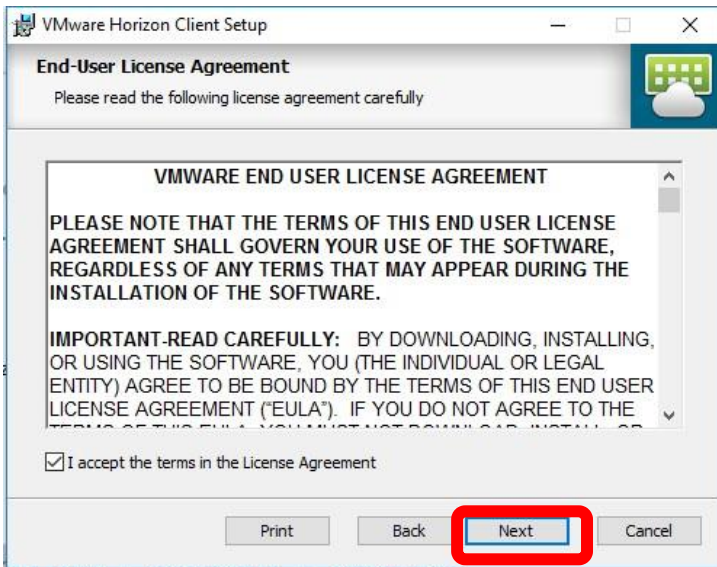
VMware Horizon Client Setup

End-User License Agreement

Please read the following license agreement carefully

VMWARE END USER LICENSE AGREEMENT

PLEASE NOTE THAT THE TERMS OF THIS END USER LICENSE AGREEMENT SHALL GOVERN YOUR USE OF THE SOFTWARE, REGARDLESS OF ANY TERMS THAT MAY APPEAR DURING THE INSTALLATION OF THE SOFTWARE.

IMPORTANT-READ CAREFULLY: BY DOWNLOADING, INSTALLING, OR USING THE SOFTWARE, YOU (THE INDIVIDUAL OR LEGAL ENTITY) AGREE TO BE BOUND BY THE TERMS OF THIS END USER LICENSE AGREEMENT ("EULA"). IF YOU DO NOT AGREE TO THE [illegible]

I accept the terms in the License Agreement

Print Back Next Cancel